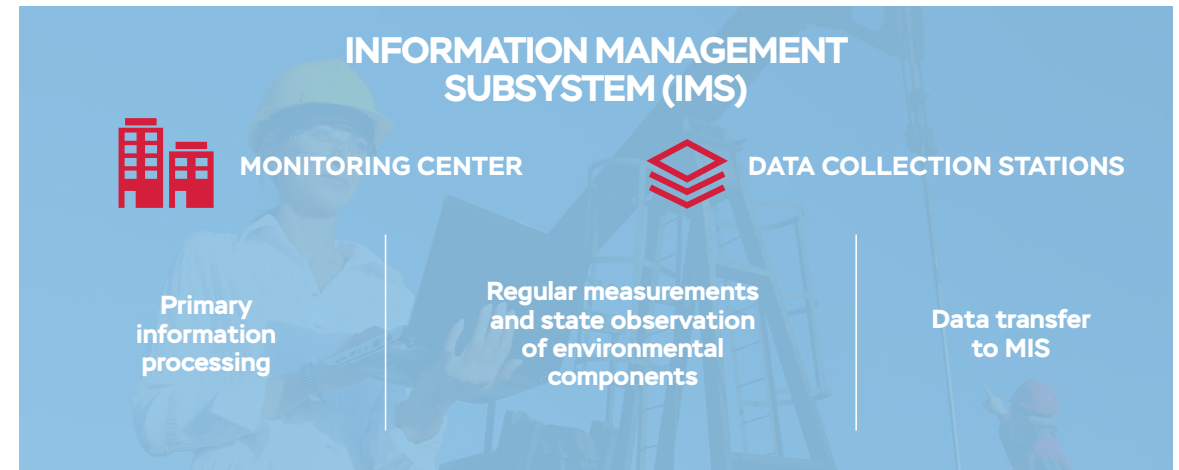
INFORMATION MANAGEMENT SUBSYSTEM (IMS)

MONITORING CENTER

DATA COLLECTION STATIONS

Primary information processing

Regular measurements and state observation of environmental components

Data transfer to MIS